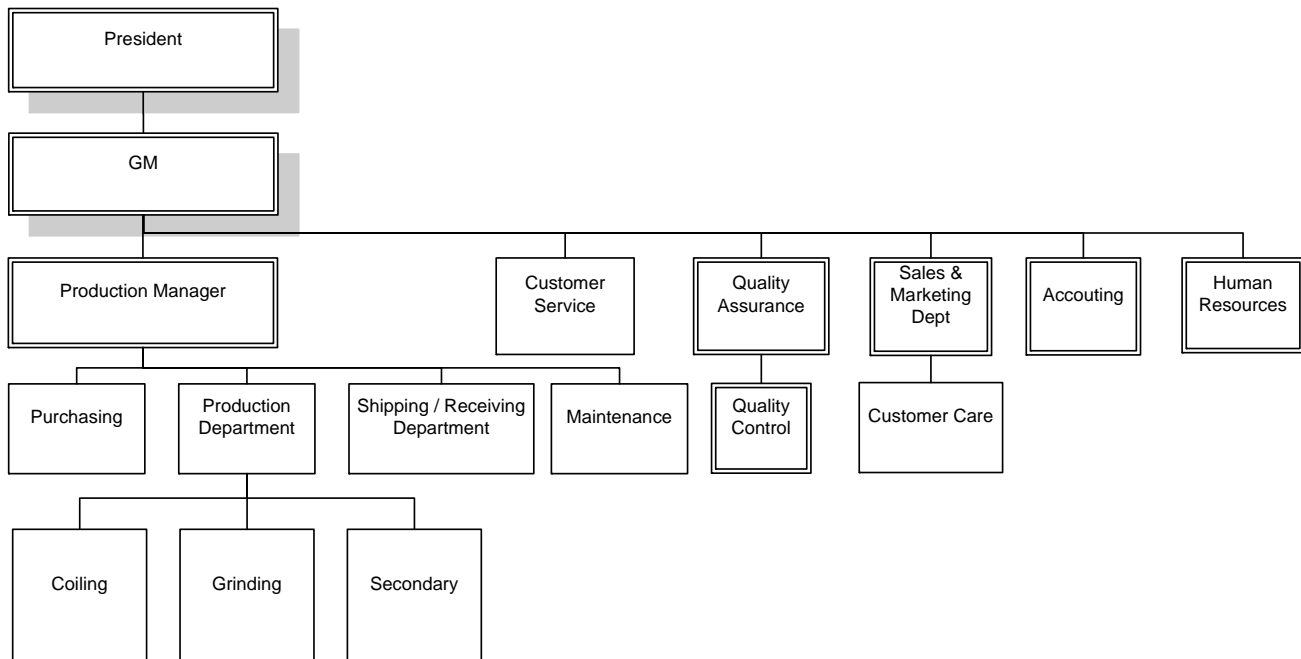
President

GM

Production Manager

Customer Service

Quality Assurance

Sales & Marketing Dept

Accouting

Human Resources

Purchasing

Production Department

Shipping / Receiving Department

Maintenance

Quality Control

Customer Care

Coiling

Grinding

Secondary